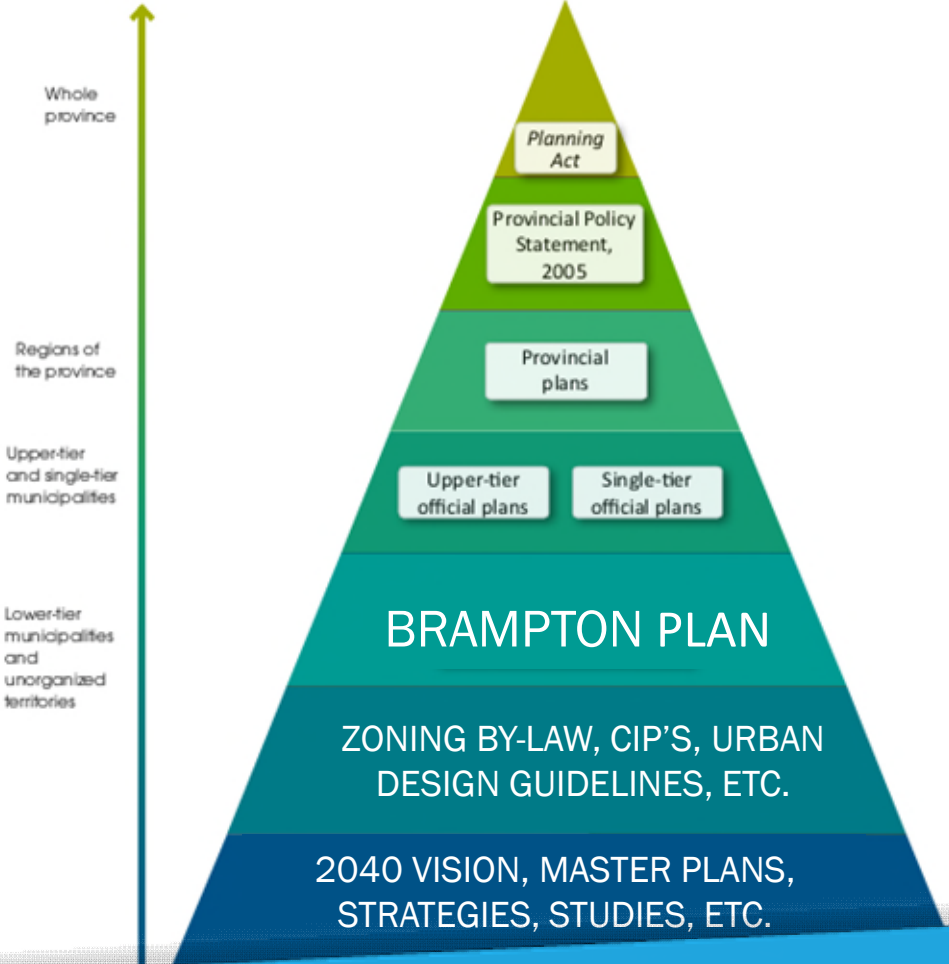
Whole province

Regions of the province

Upper-tier and single-tier municipalities

Lower-tier municipalities and unorganized territories

Planning Act

Provincial Policy Statement, 2005

Provincial plans

Upper-tier official plans

Single-tier official plans

BRAMPTON PLAN

ZONING BY-LAW, CIP'S, URBAN DESIGN GUIDELINES, ETC.

2040 VISION, MASTER PLANS, STRATEGIES, STUDIES, ETC.